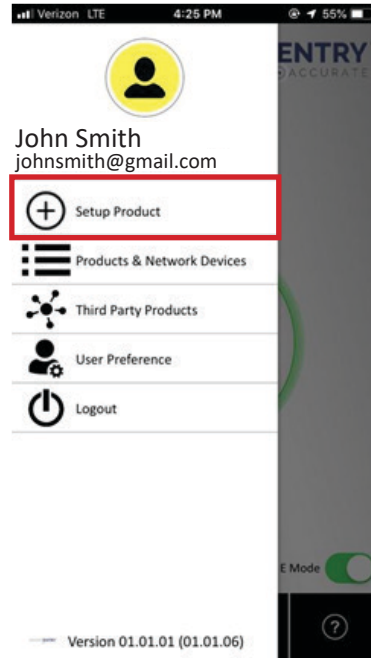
Verizon LTE 4:25 PM 55%

ENTRY
ACCURATE

John Smith
johnsmith@gmail.com

Setup Product

Products & Network Devices

Third Party Products

User Preference

Logout

E Mode

?

Version 01.01.01 (01.01.06)